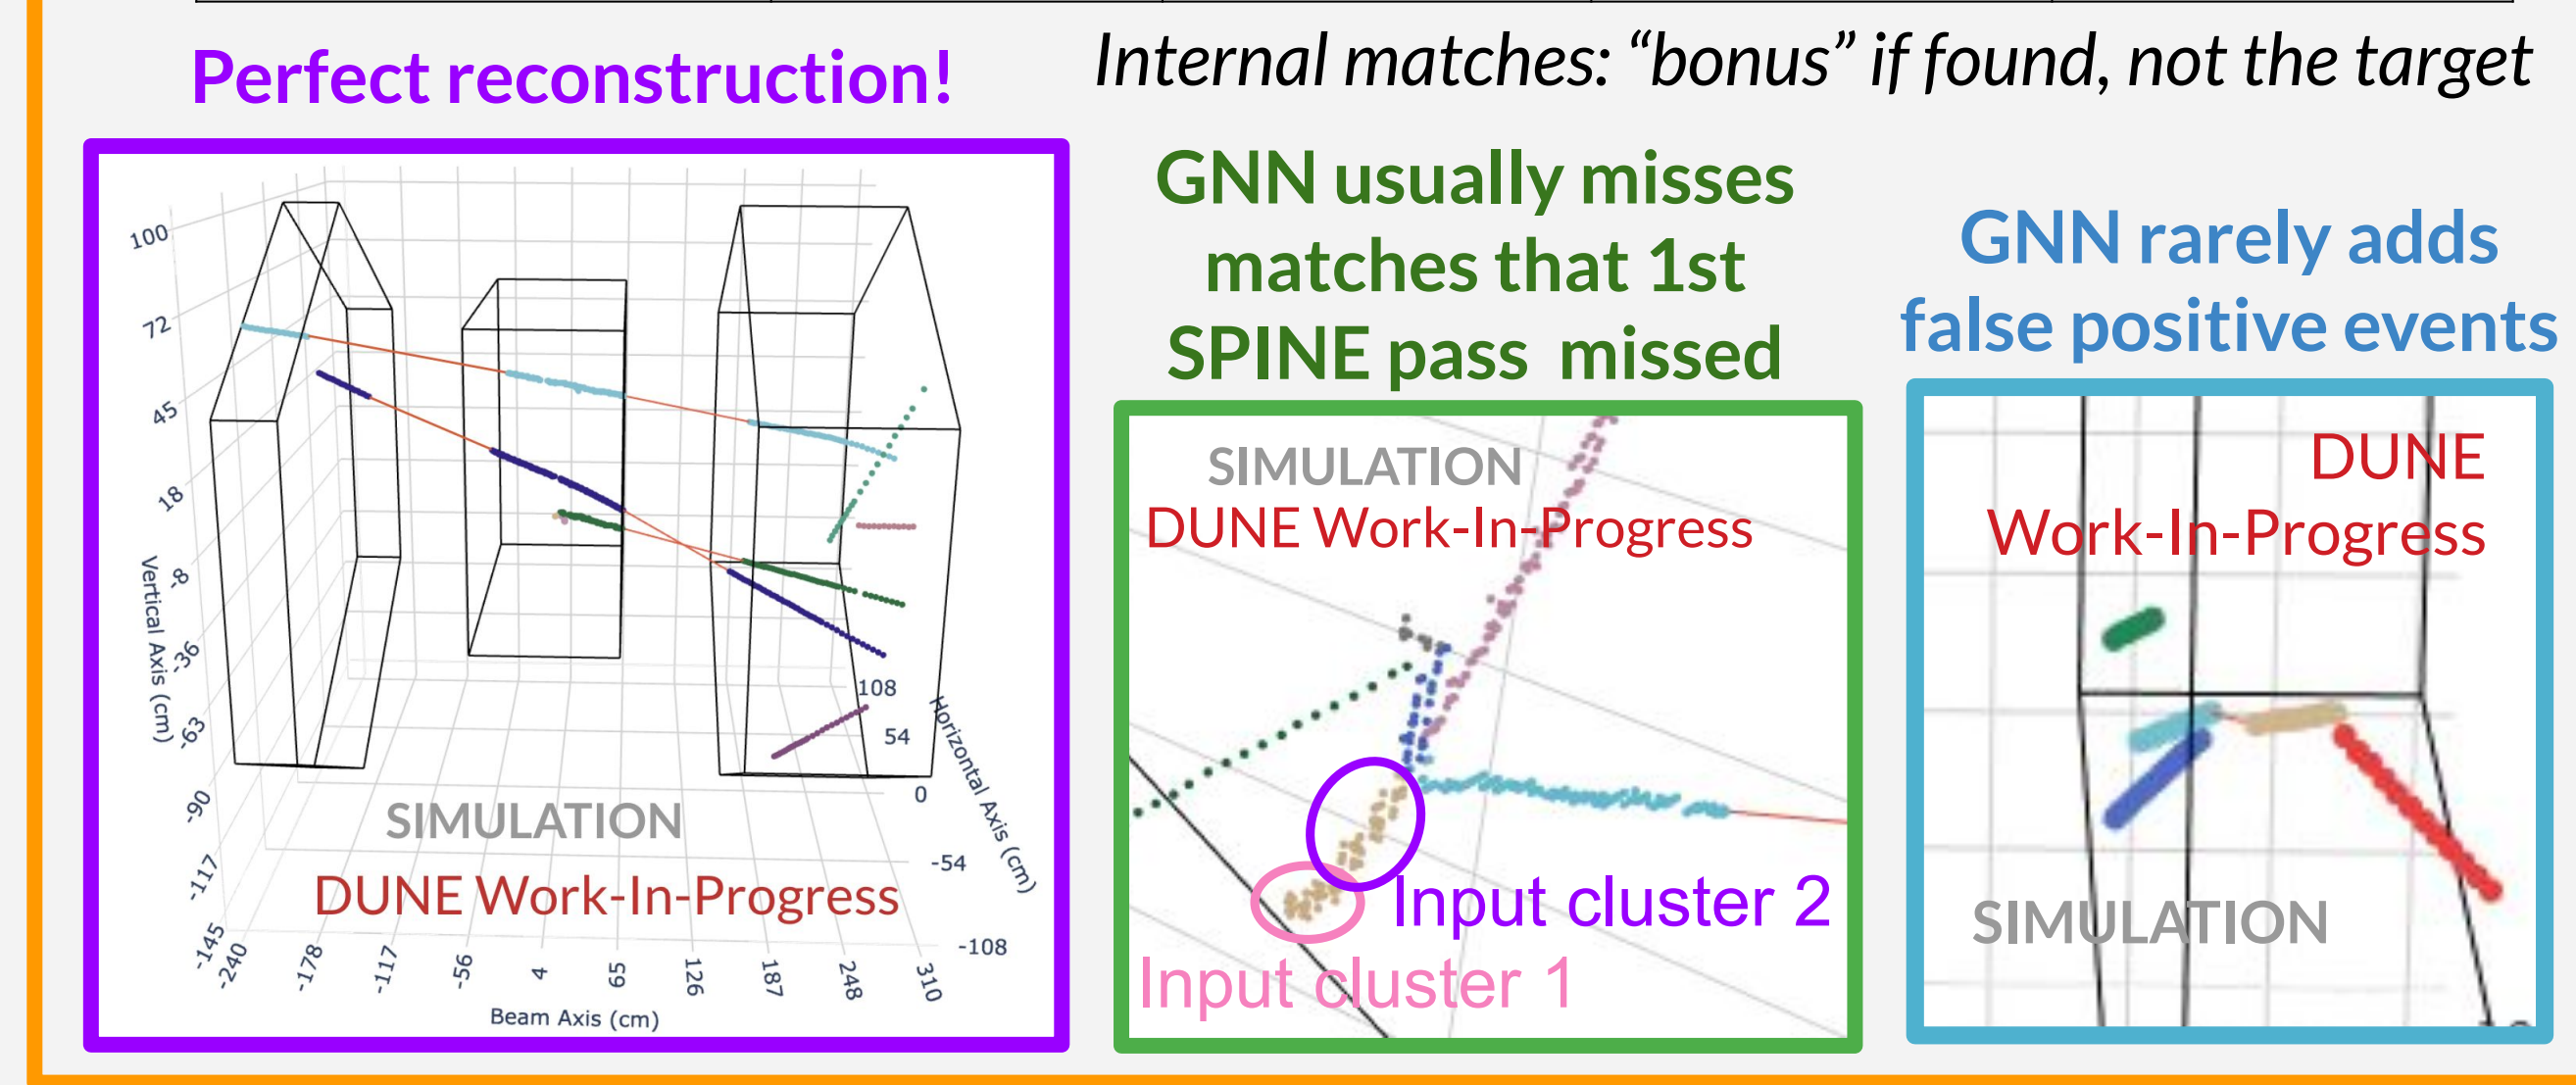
Perfect reconstruction!

Internal matches: “bonus” if found, not the target

100
72
45
18
-8
-36
-63
-90
-117
-145
Vertical Axis (cm)

-240
-178
-117
-56
4
65
126
187
248
310
Beam Axis (cm)

108
54
0
-54
-108
Horizontal Axis (cm)

SIMULATION
DUNE Work-In-Progress

GNN usually misses matches that 1st SPINE pass missed

SIMULATION
DUNE Work-In-Progress

Input cluster 2
Input cluster 1

GNN rarely adds false positive events

DUNE
Work-In-Progress

SIMULATION